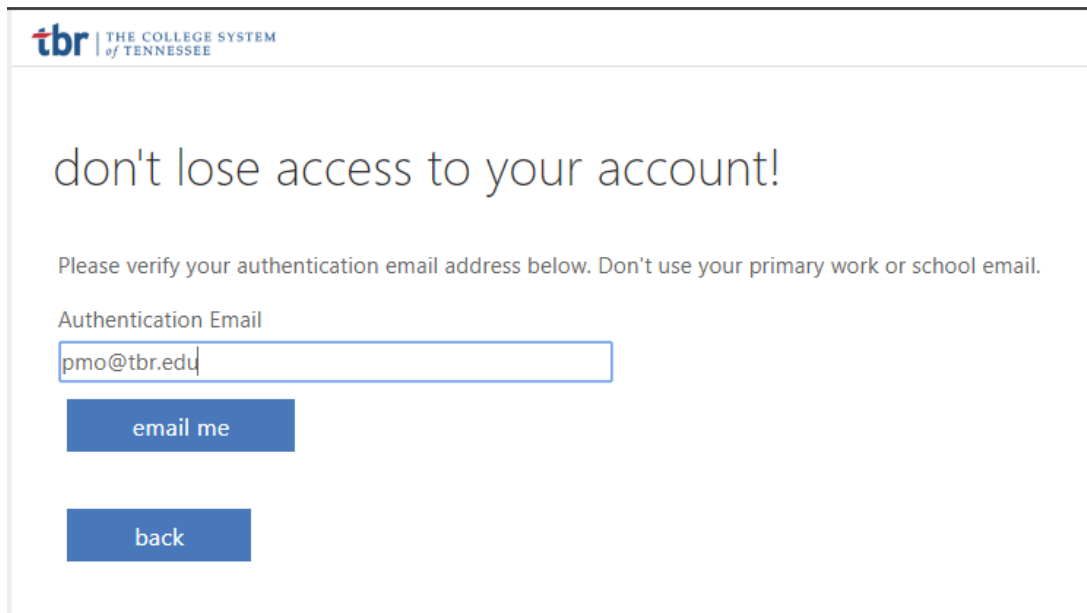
tbr | THE COLLEGE SYSTEM of TENNESSEE

don't lose access to your account!

Please verify your authentication email address below. Don't use your primary work or school email.

Authentication Email

pmo@tbr.edu

email me

back